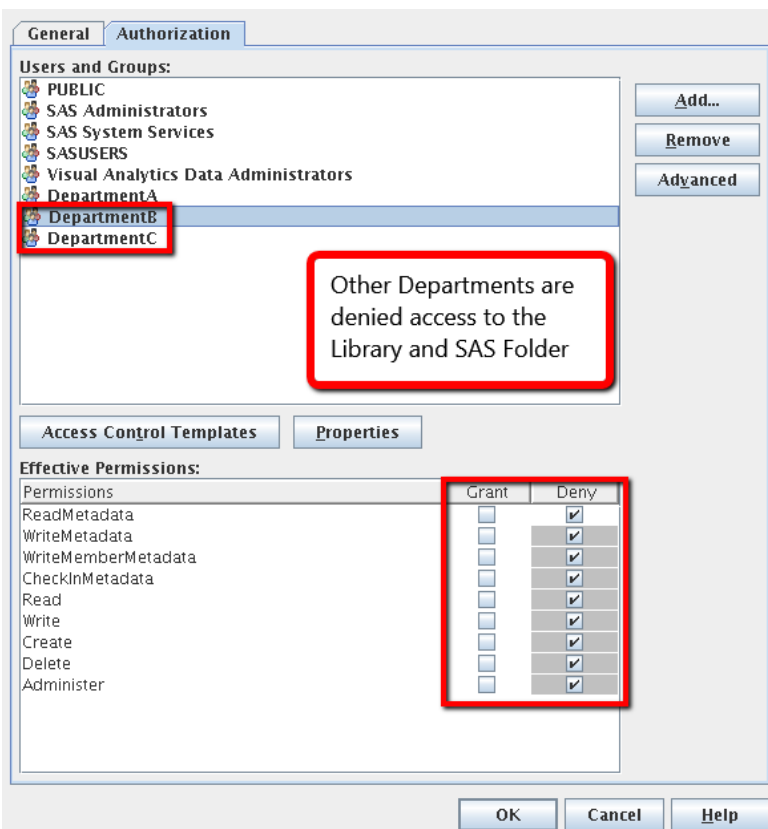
General Authorization

Users and Groups:
PUBLIC
SAS Administrators
SAS System Services
SASUSERS
Visual Analytics Data Administrators
DepartmentA
DepartmentB
DepartmentC

Add...
Remove
Advanced

Other Departments are denied access to the Library and SAS Folder

Access Control Templates
Properties

Effective Permissions:

| Permissions | Grant | Deny |
|---|---|---|
| ReadMetadata | ☐ | ☑ |
| WriteMetadata | ☐ | ☑ |
| WriteMemberMetadata | ☐ | ☑ |
| CheckInMetadata | ☐ | ☑ |
| Read | ☐ | ☑ |
| Write | ☐ | ☑ |
| Create | ☐ | ☑ |
| Delete | ☐ | ☑ |
| Administer | ☐ | ☑ |

OK Cancel Help